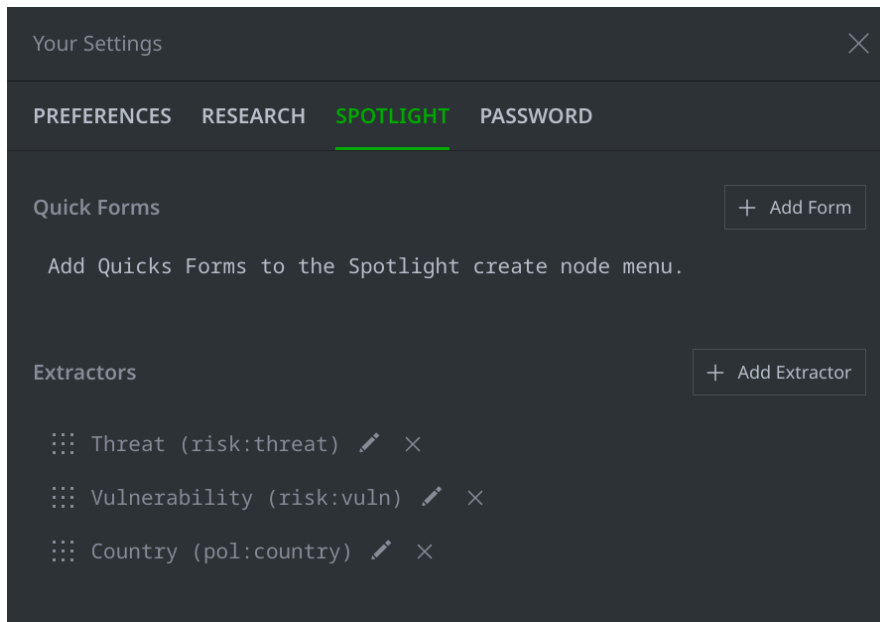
Your Settings

PREFERENCES RESEARCH SPOTLIGHT PASSWORD

Quick Forms

+ Add Form

Add Quicks Forms to the Spotlight create node menu.

Extractors

+ Add Extractor

Threat (risk:threat)

Vulnerability (risk:vuln)

Country (pol:country)